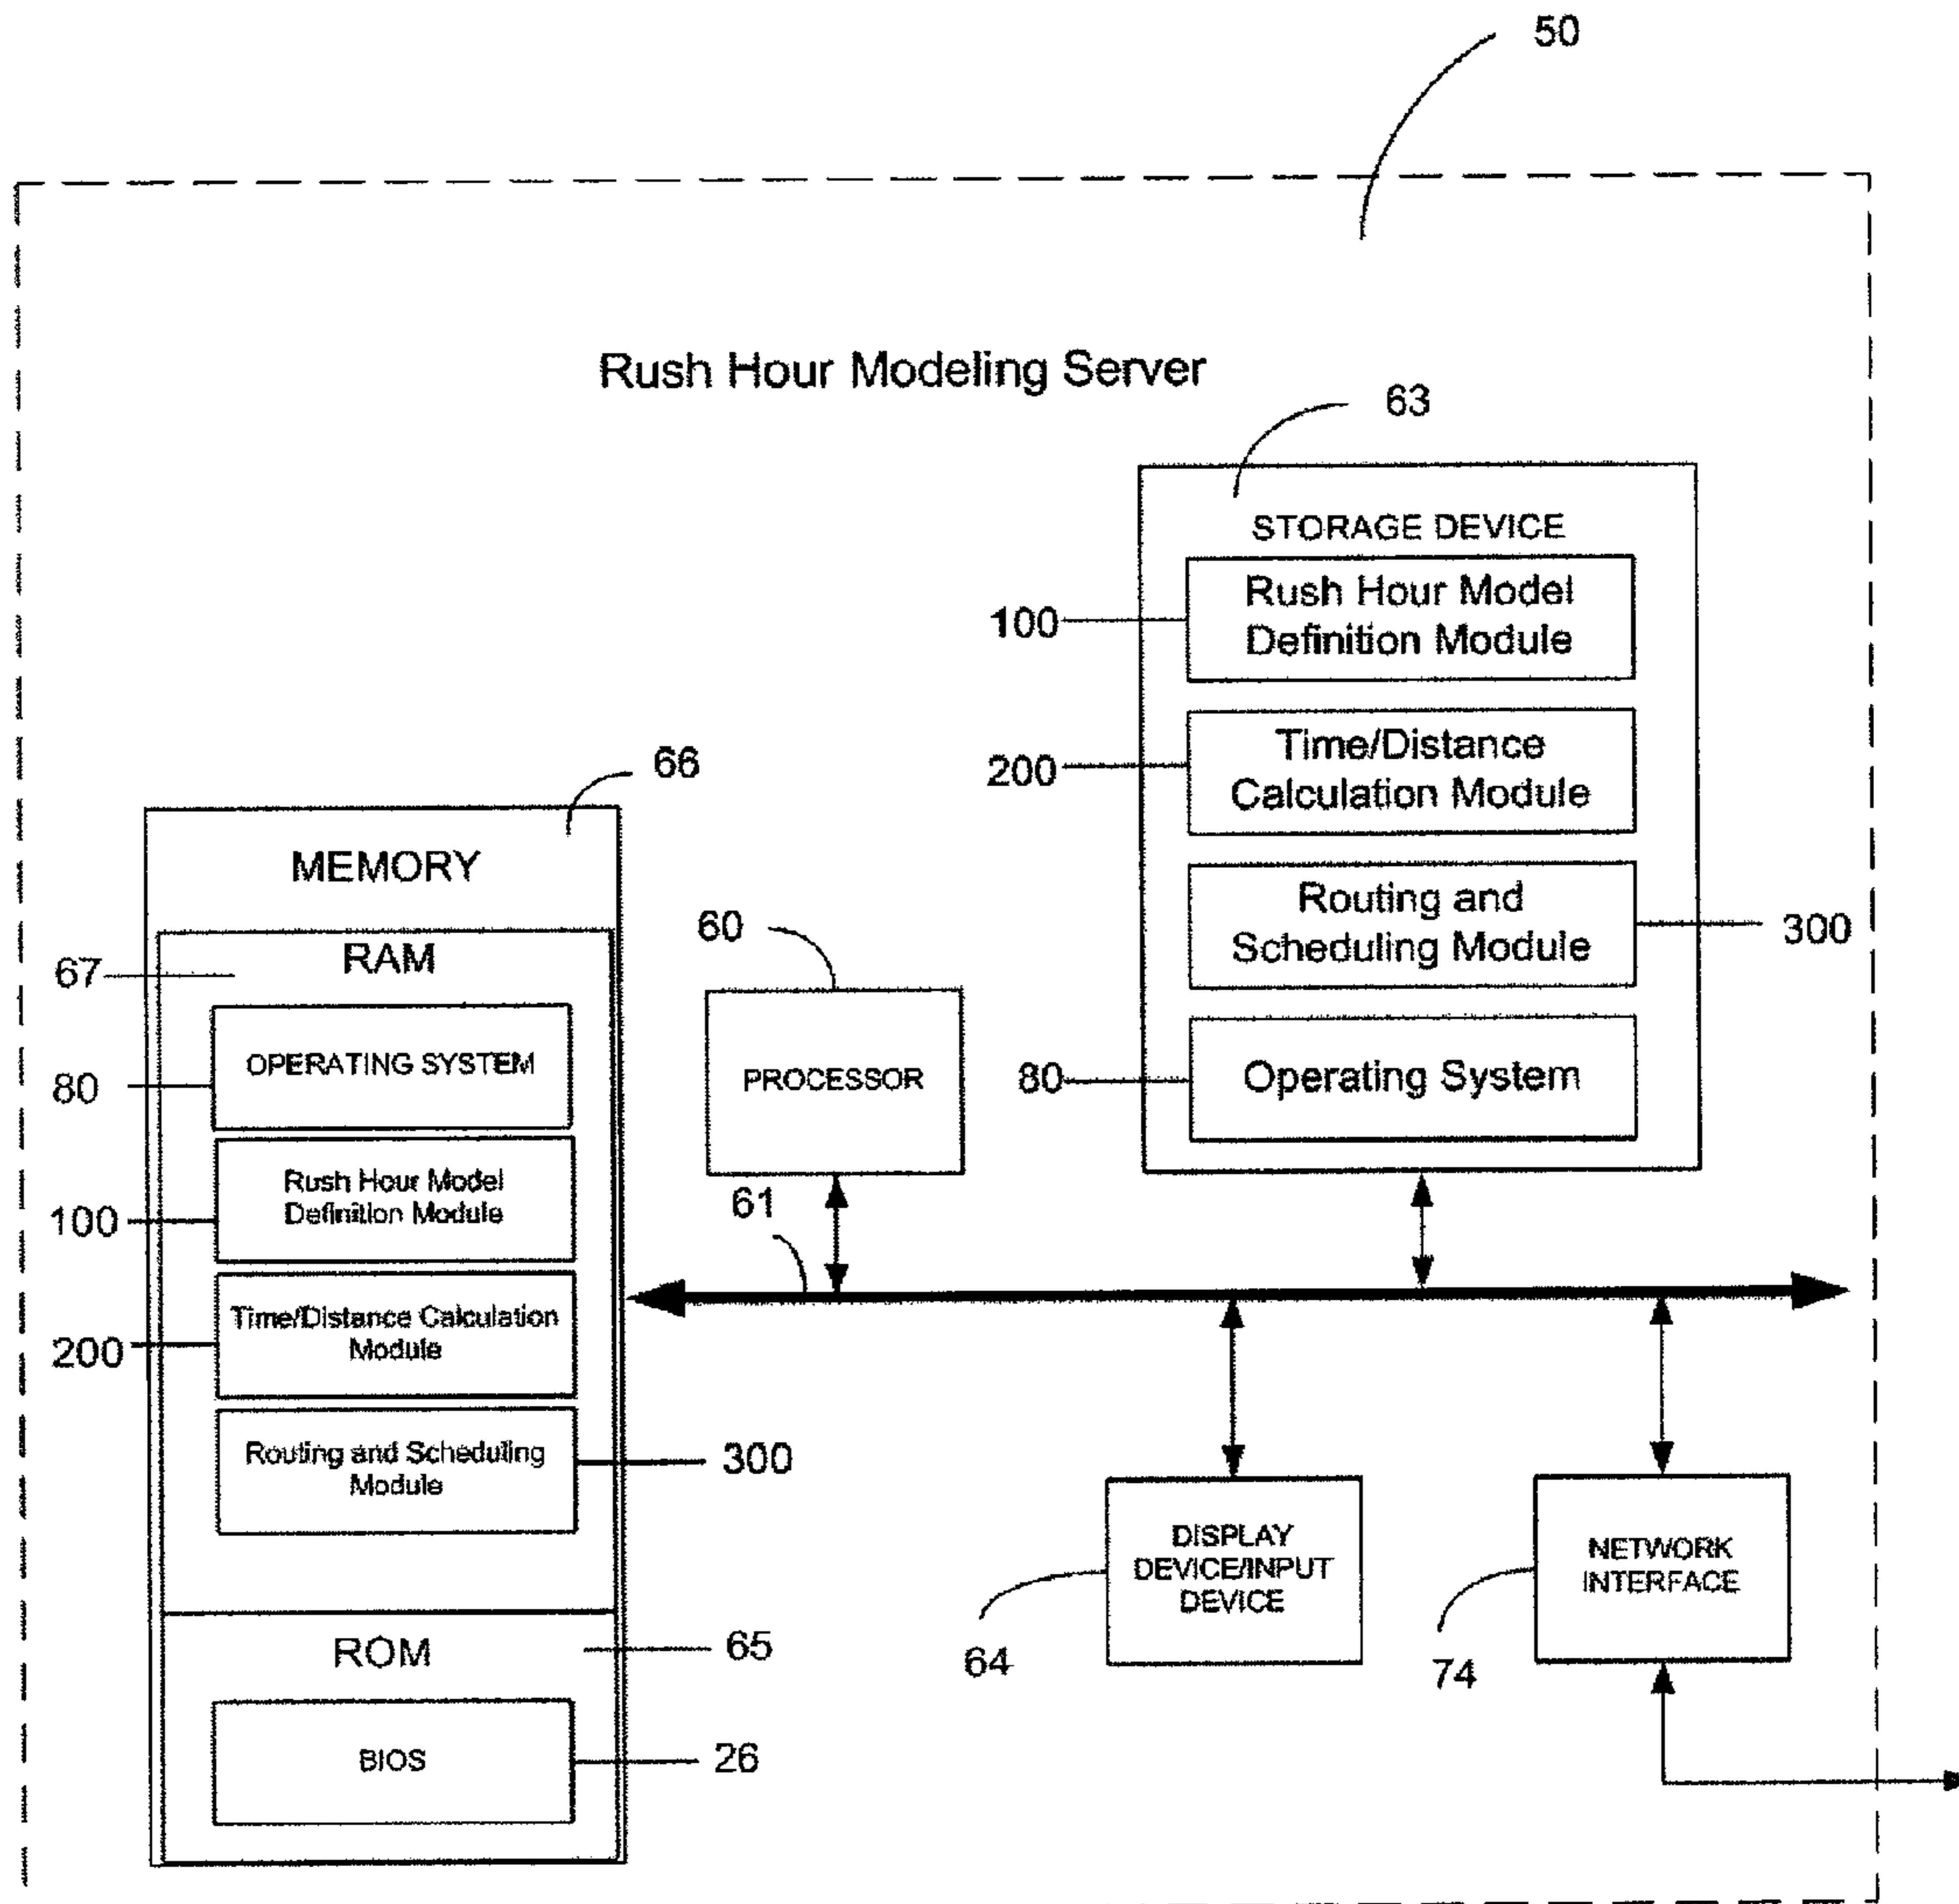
50

Rush Hour Modeling Server

63

STORAGE DEVICE

100 Rush Hour Model Definition Module

200 Time/Distance Calculation Module

Routing and Scheduling Module 300

80 Operating System

66

MEMORY

RAM

67

80 OPERATING SYSTEM

100 Rush Hour Model Definition Module

200 Time/Distance Calculation Module

Routing and Scheduling Module 300

ROM 65

BIOS 26

60

PROCESSOR

61

DISPLAY DEVICE/INPUT DEVICE

64

NETWORK INTERFACE

74